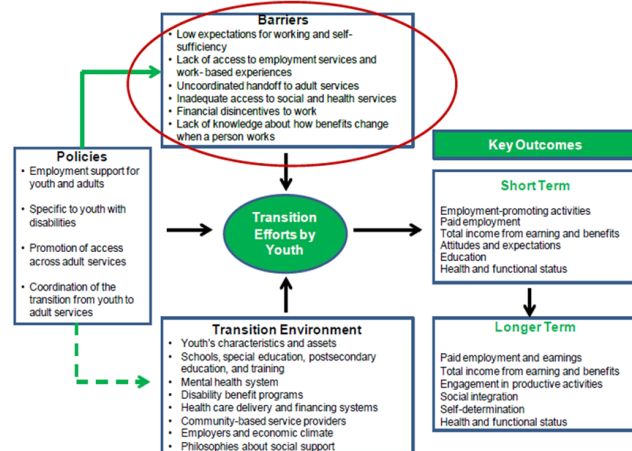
Barriers
- Low expectations for working and self-sufficiency
- Lack of access to employment services and work- based experiences
- Uncoordinated handoff to adult services
- Inadequate access to social and health services
- Financial disincentives to work
- Lack of knowledge about how benefits change when a person works

Policies
- Employment support for youth and adults
- Specific to youth with disabilities
- Promotion of access across adult services
- Coordination of the transition from youth to adult services

Transition Efforts by Youth

Key Outcomes

Short Term

Employment-promoting activities
Paid employment
Total income from earning and benefits
Attitudes and expectations
Education
Health and functional status

Longer Term

Paid employment and earnings
Total income from earning and benefits
Engagement in productive activities
Social integration
Self-determination
Health and functional status

Transition Environment
- Youth's characteristics and assets
- Schools, special education, postsecondary education, and training
- Mental health system
- Disability benefit programs
- Health care delivery and financing systems
- Community-based service providers
- Employers and economic climate
- Philosophies about social support